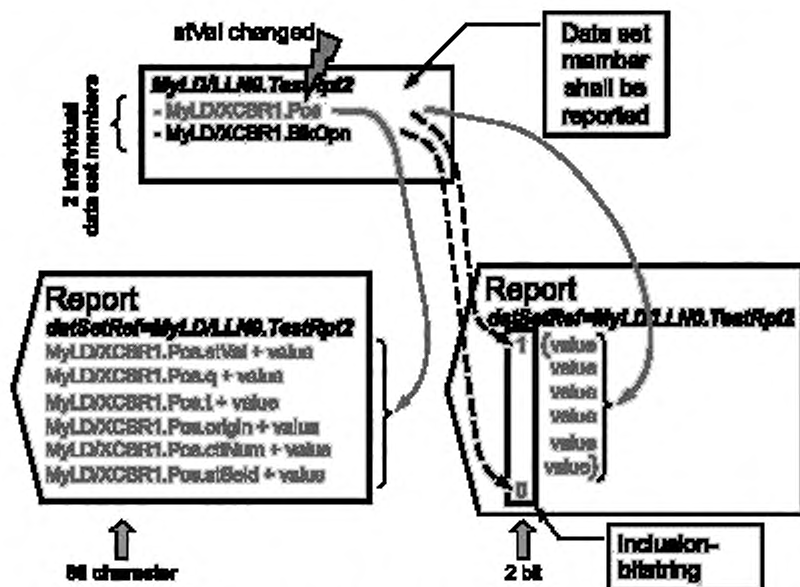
stVal changed

Data set member shall be reported

MyLD/LLN0.TestRpt2
- MyLD/XCBR1.Pos
- MyLD/XCBR1.BlkOpn

2 individual data set members

Report
datSetRef=MyLD/LLN0.TestRpt2
MyLD/XCBR1.Pos.stVal + value
MyLD/XCBR1.Pos.q + value
MyLD/XCBR1.Pos.t + value
MyLD/XCBR1.Pos.origin + value
MyLD/XCBR1.Pos.ctlNum + value
MyLD/XCBR1.Pos.stSeld + value

Report
datSetRef=MyLD/LLN0.TestRpt2
1
value
value
value
value
value
value
0

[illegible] character

2 bit

Inclusion-bitstring